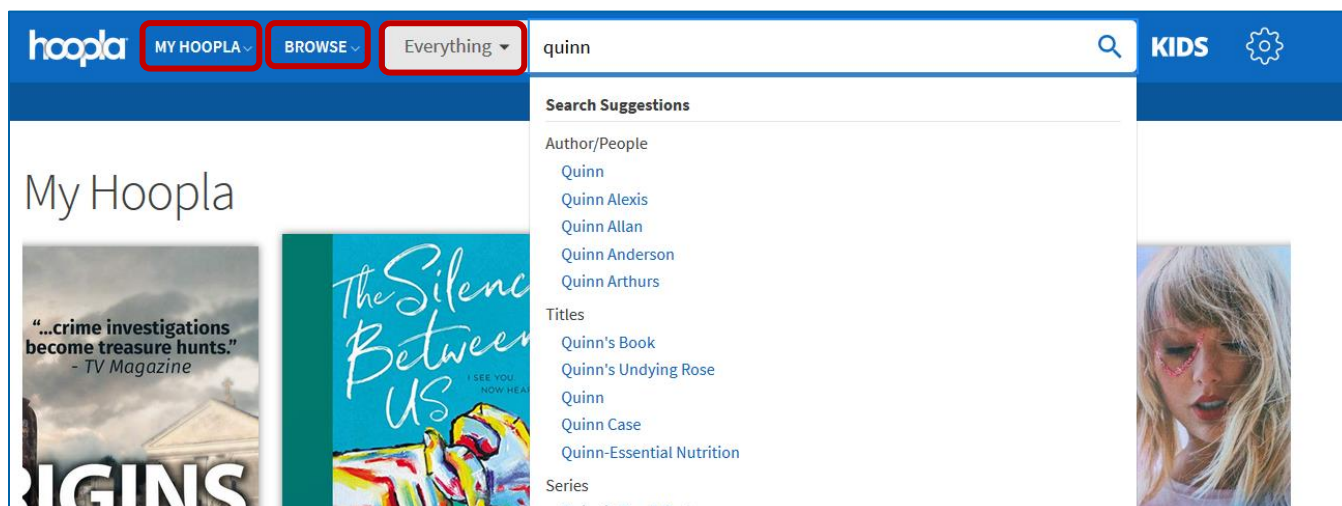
hoopla MY HOOPLA BROWSE Everything quinn KIDS

Search Suggestions

Author/People
Quinn
Quinn Alexis
Quinn Allan
Quinn Anderson
Quinn Arthurs

Titles
Quinn's Book
Quinn's Undying Rose
Quinn
Quinn Case
Quinn-Essential Nutrition

Series

My Hoopla

"...crime investigations become treasure hunts." - TV Magazine

RIGINS

The Silenc Betwee US

I SEE YOU NOW HEA